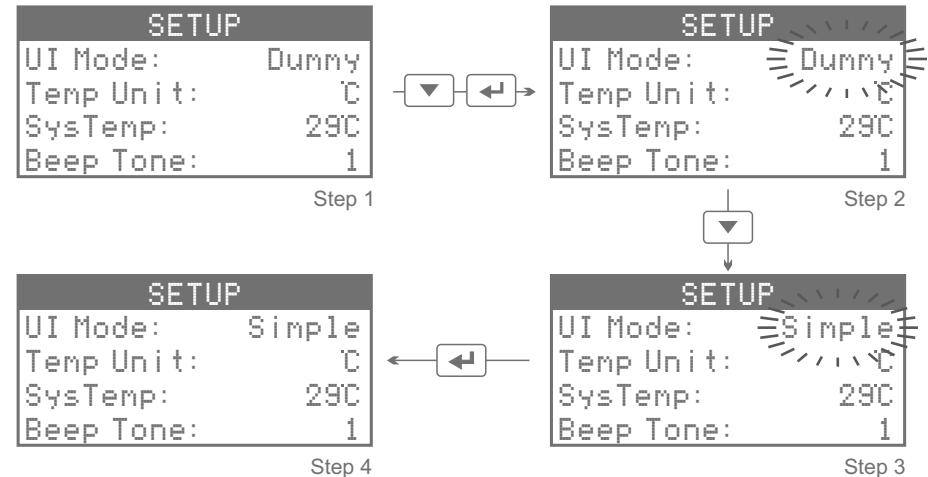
SETUP
UI Mode: Dummy
Temp Unit: ℃
SysTemp: 29C
Beep Tone: 1

Step 1

SETUP
UI Mode: Dummy
Temp Unit: ℃
SysTemp: 29C
Beep Tone: 1

Step 2

SETUP
UI Mode: Simple
Temp Unit: ℃
SysTemp: 29C
Beep Tone: 1

Step 4

SETUP
UI Mode: Simple
Temp Unit: ℃
SysTemp: 29C
Beep Tone: 1

Step 3